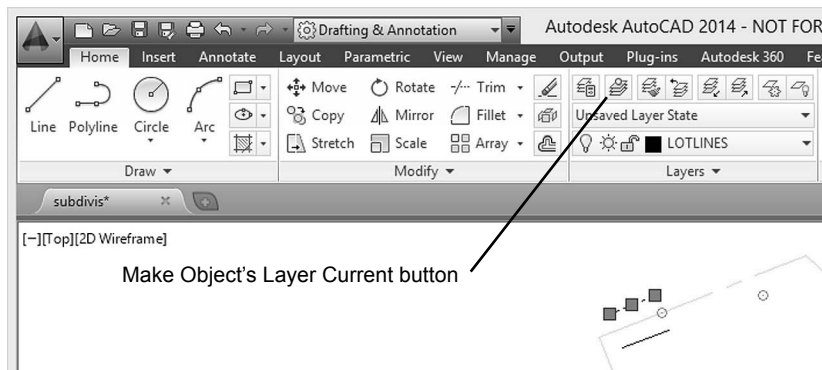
Drafting & Annotation

Autodesk AutoCAD 2014 - NOT FOR

Home Insert Annotate Layout Parametric View Manage Output Plug-ins Autodesk 360 Fe

Line Polyline Circle Arc

Move Rotate Trim

Copy Mirror Fillet

Stretch Scale Array

Unsaved Layer State

LOTLINES

Draw

Modify

Layers

subdivis*

[−][Top][2D Wireframe]

Make Object's Layer Current button